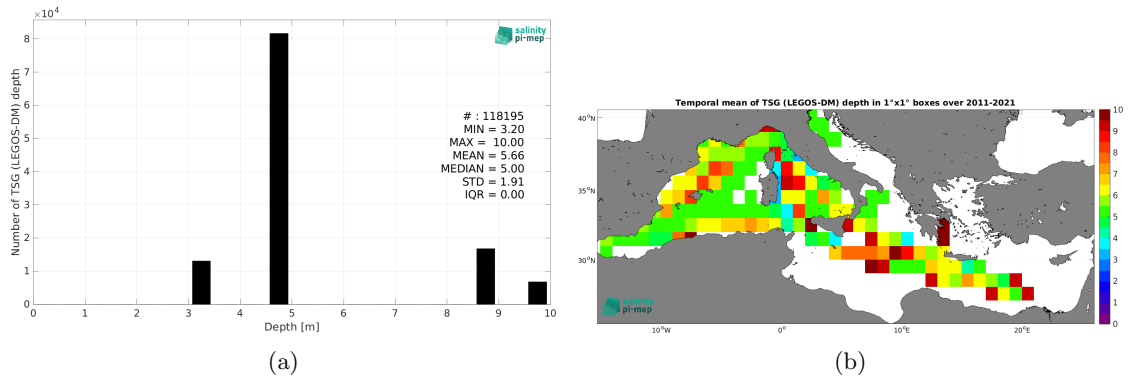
$\times 10^4$

salinity pi-mep

Number of TSG (LEGOS-DM) depth

8
7
6
5
4
3
2
1
0

# : 118195
MIN = 3.20
MAX = 10.00
MEAN = 5.66
MEDIAN = 5.00
STD = 1.91
IQR = 0.00

0 1 2 3 4 5 6 7 8 9 10
Depth [m]

(a)

Temporal mean of TSG (LEGOS-DM) depth in 1°x1° boxes over 2011-2021

40°N
35°N
30°N

10°W 0° 10°E 20°E

salinity pi-mep

10
9
8
7
6
5
4
3
2
1
0

(b)